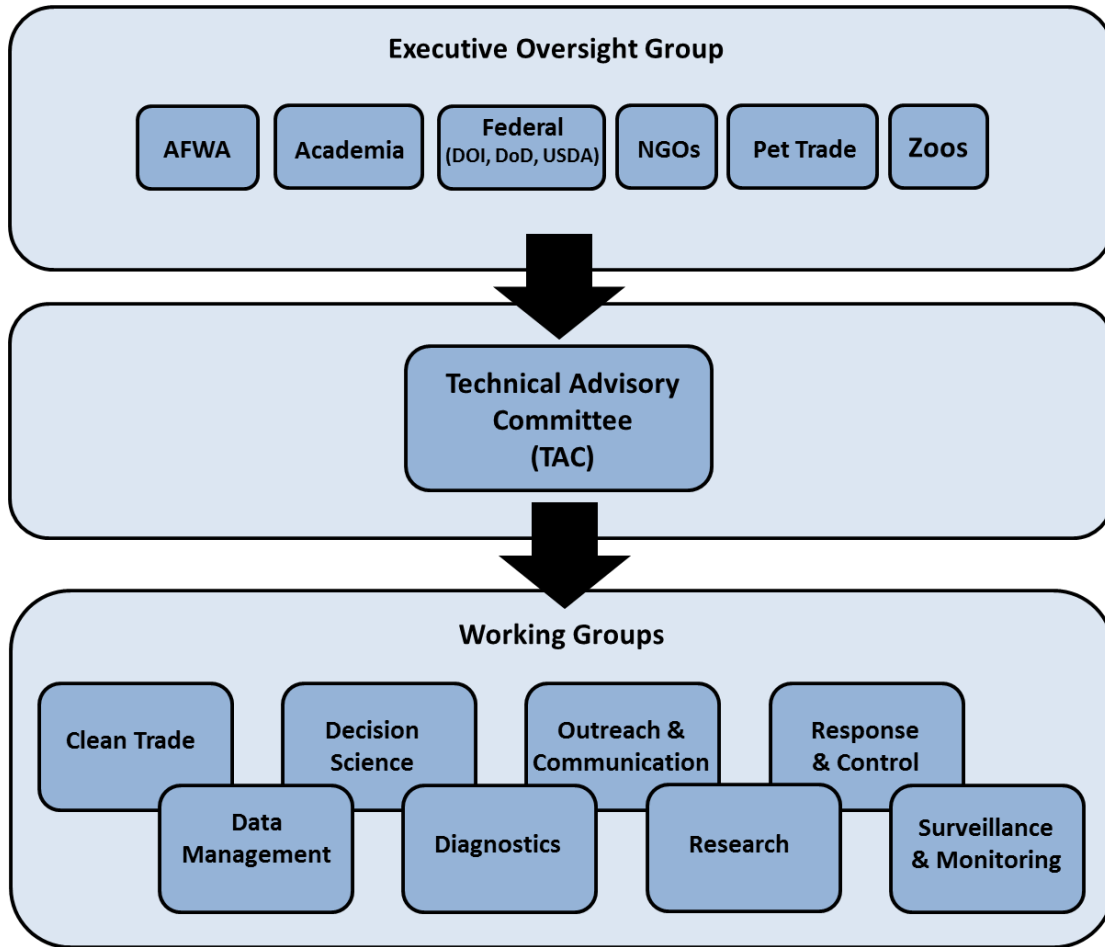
Executive Oversight Group

AFWA

Academia

Federal (DOI, DoD, USDA)

NGOs

Pet Trade

Zoos

Technical Advisory Committee (TAC)

Working Groups

Clean Trade

Decision Science

Outreach & Communication

Response & Control

Data Management

Diagnostics

Research

Surveillance & Monitoring